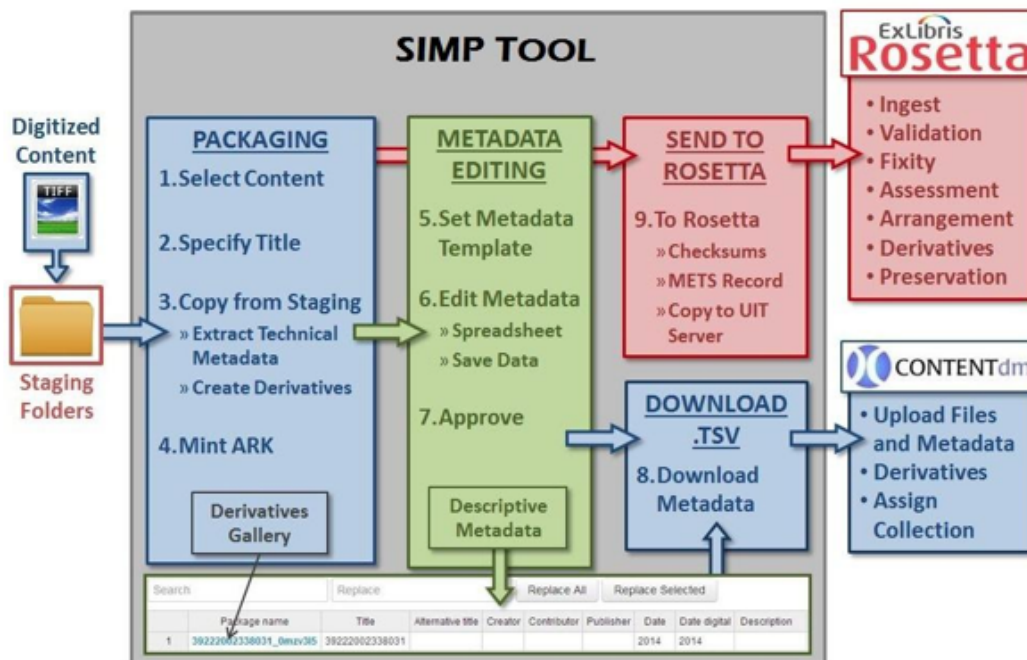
SIMP TOOL

Digitized Content

TIFF

Staging Folders

PACKAGING
1.Select Content
2.Specify Title
3.Copy from Staging
» Extract Technical Metadata
» Create Derivatives
4.Mint ARK

Derivatives Gallery

METADATA EDITING
5.Set Metadata Template
6.Edit Metadata
» Spreadsheet
» Save Data
7.Approve

Descriptive Metadata

SEND TO ROSETTA
9.To Rosetta
» Checksums
» METS Record
» Copy to UIT Server

DOWNLOAD .TSV
8.Download Metadata

ExLibris Rosetta
• Ingest
• Validation
• Fixity
• Assessment
• Arrangement
• Derivatives
• Preservation

CONTENTdm
• Upload Files and Metadata
• Derivatives
• Assign Collection

Search | Replace | Replace All | Replace Selected

| | Package name | Title | Alternative title | Creator | Contributor | Publisher | Date | Date digital | Description |
|---|---|---|---|---|---|---|---|---|---|
| 1 | 39222002338031_0mzv3l5 | 39222002338031 | | | | | 2014 | 2014 | |